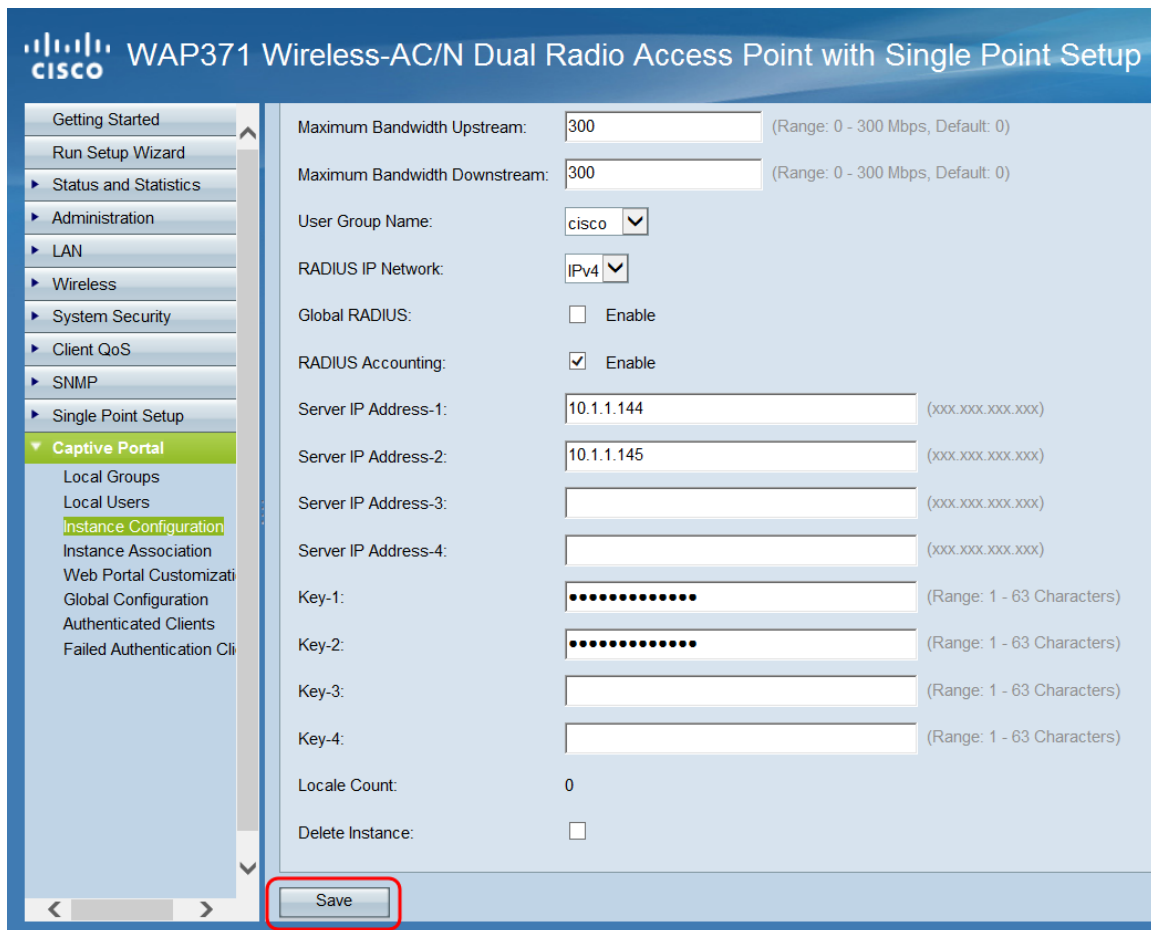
cisco WAP371 Wireless-AC/N Dual Radio Access Point with Single Point Setup

Getting Started
Run Setup Wizard
Status and Statistics
Administration
LAN
Wireless
System Security
Client QoS
SNMP
Single Point Setup
Captive Portal
Local Groups
Local Users
Instance Configuration
Instance Association
Web Portal Customizati
Global Configuration
Authenticated Clients
Failed Authentication Cli

Maximum Bandwidth Upstream: 300 (Range: 0 - 300 Mbps, Default: 0)
Maximum Bandwidth Downstream: 300 (Range: 0 - 300 Mbps, Default: 0)
User Group Name: cisco
RADIUS IP Network: IPv4
Global RADIUS: Enable
RADIUS Accounting: Enable
Server IP Address-1: 10.1.1.144 (xxx.xxx.xxx.xxx)
Server IP Address-2: 10.1.1.145 (xxx.xxx.xxx.xxx)
Server IP Address-3: (xxx.xxx.xxx.xxx)
Server IP Address-4: (xxx.xxx.xxx.xxx)
Key-1: ••••••••••••• (Range: 1 - 63 Characters)
Key-2: ••••••••••••• (Range: 1 - 63 Characters)
Key-3: (Range: 1 - 63 Characters)
Key-4: (Range: 1 - 63 Characters)
Locale Count: 0
Delete Instance:

Save